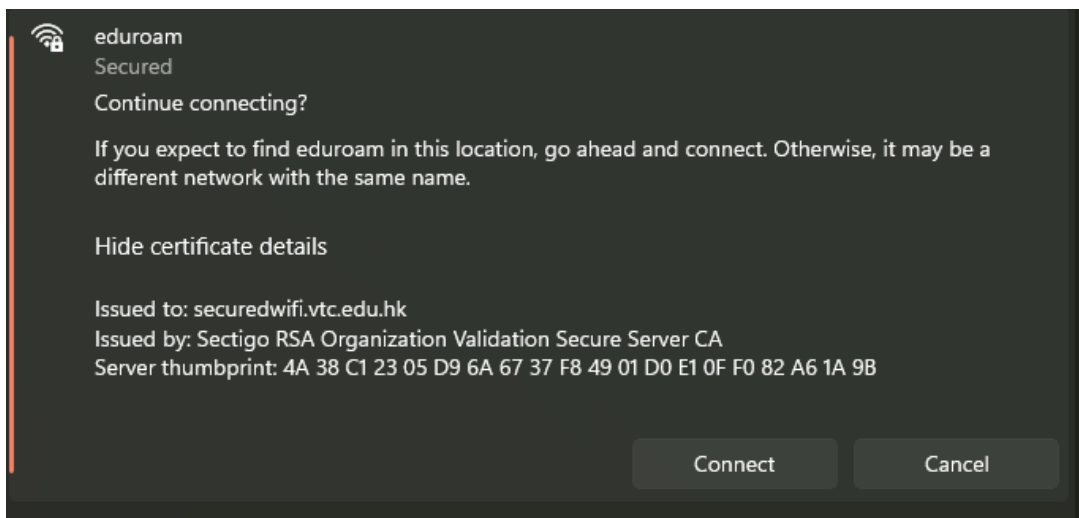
eduroam
Secured

Continue connecting?

If you expect to find eduroam in this location, go ahead and connect. Otherwise, it may be a different network with the same name.

Hide certificate details

Issued to: securedwifi.vtc.edu.hk
Issued by: Sectigo RSA Organization Validation Secure Server CA
Server thumbprint: 4A 38 C1 23 05 D9 6A 67 37 F8 49 01 D0 E1 0F F0 82 A6 1A 9B

Connect

Cancel